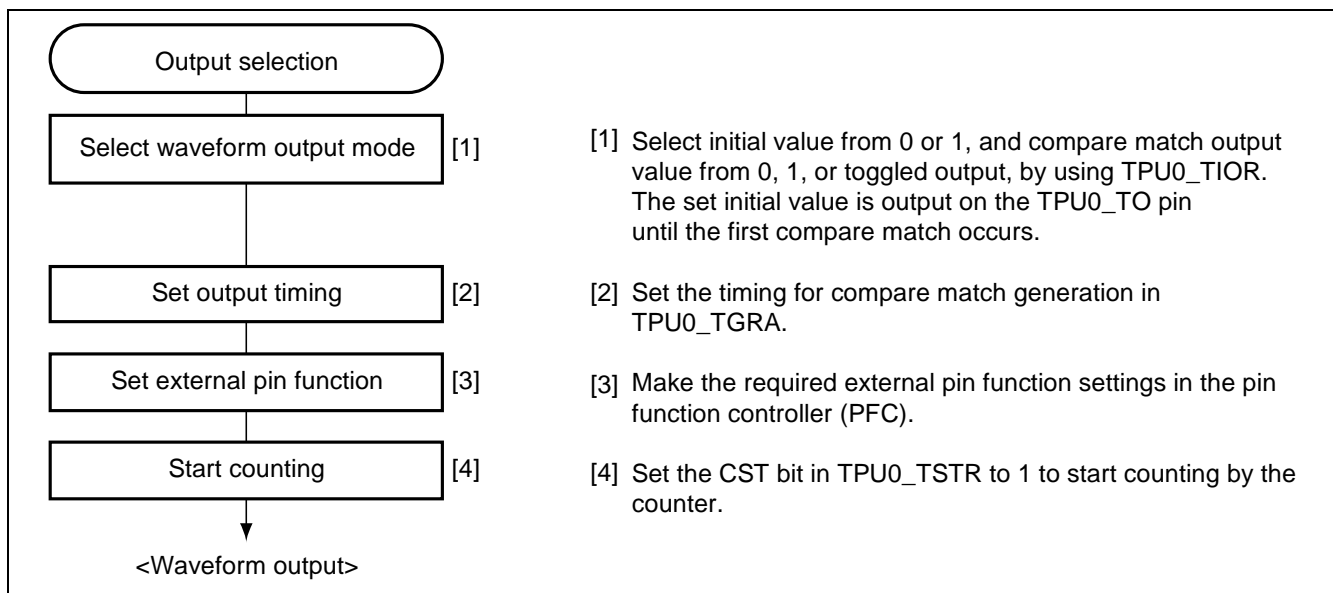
Output selection

Select waveform output mode [1]

Set output timing [2]

Set external pin function [3]

Start counting [4]

<Waveform output>

[1] Select initial value from 0 or 1, and compare match output value from 0, 1, or toggled output, by using TPU0_TIOR. The set initial value is output on the TPU0_TO pin until the first compare match occurs.

[2] Set the timing for compare match generation in TPU0_TGRA.

[3] Make the required external pin function settings in the pin function controller (PFC).

[4] Set the CST bit in TPU0_TSTR to 1 to start counting by the counter.